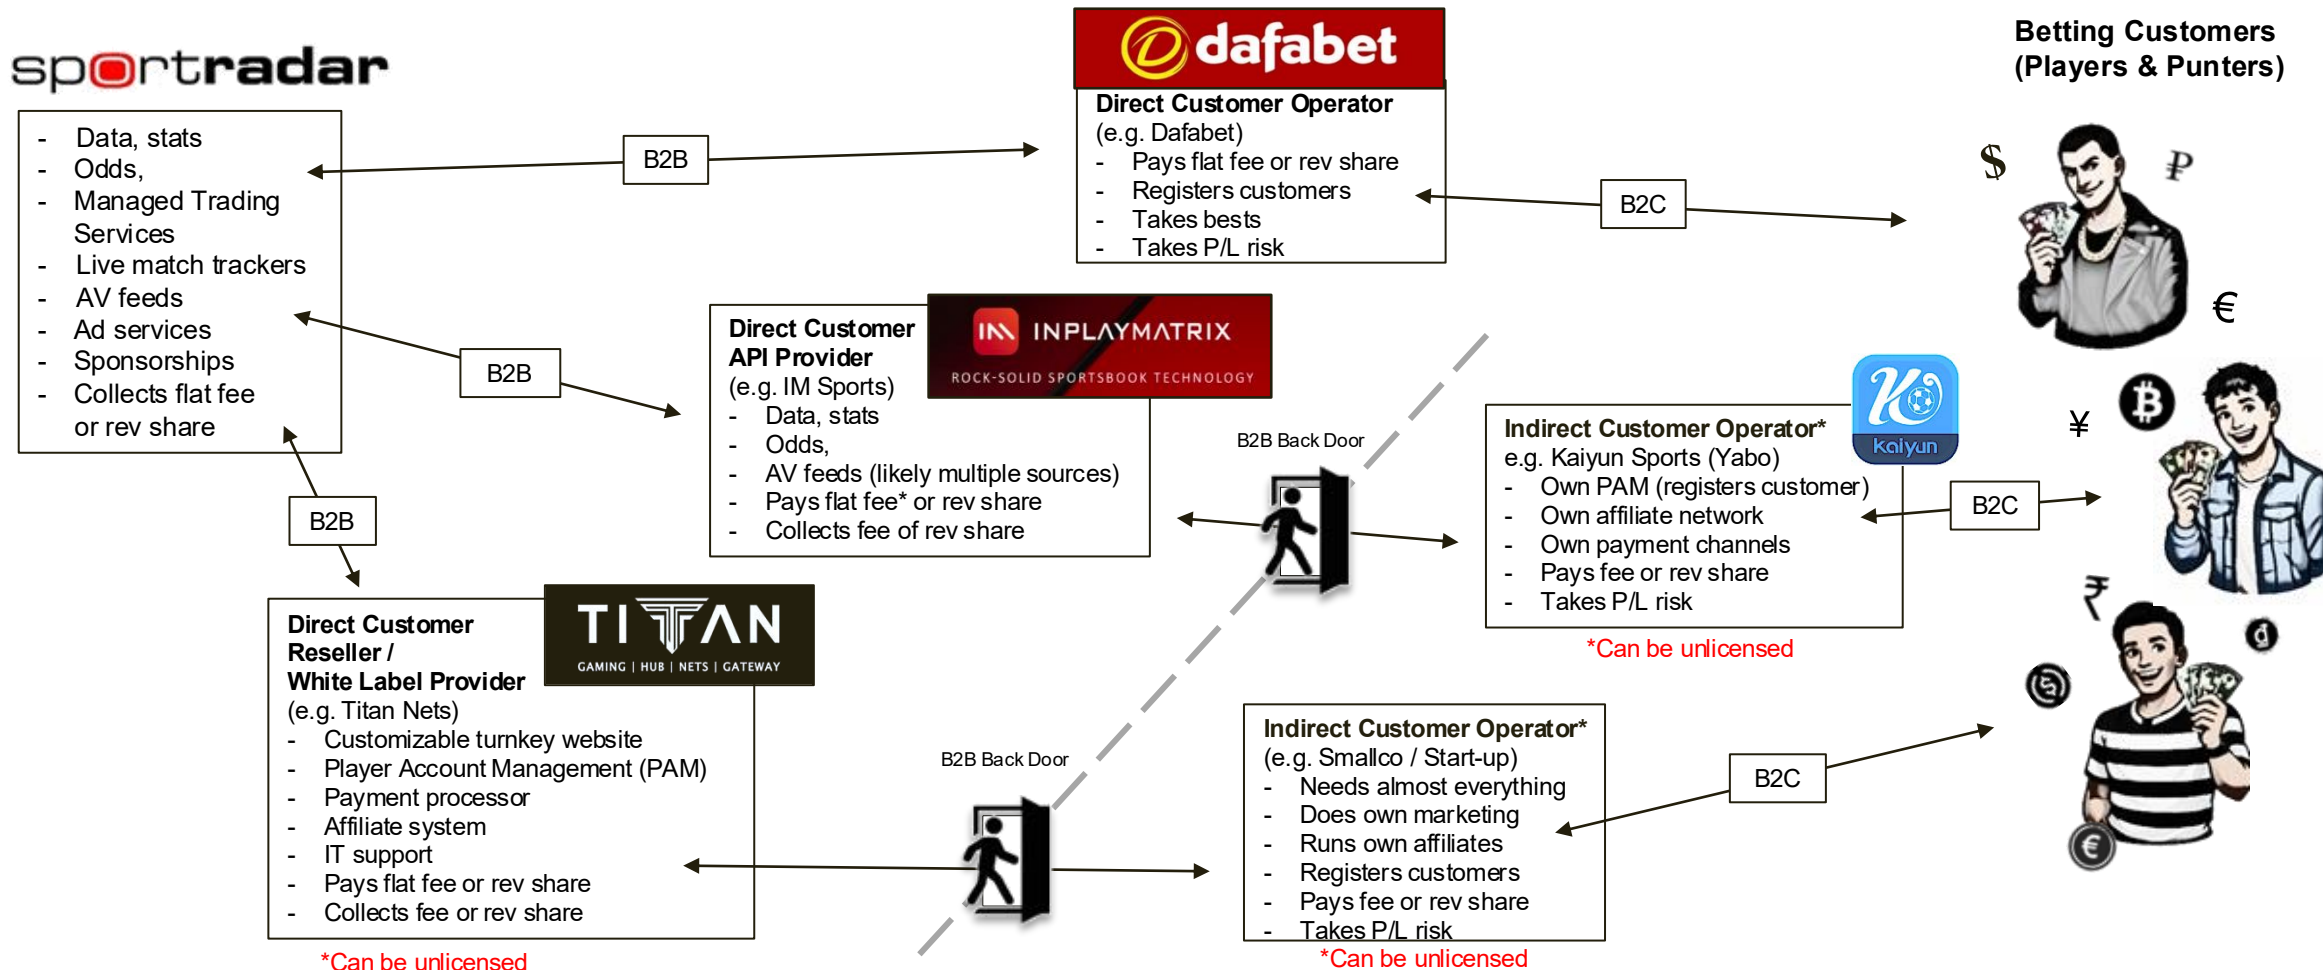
sportradar

- Data, stats
- Odds,
- Managed Trading Services
- Live match trackers
- AV feeds
- Ad services
- Sponsorships
- Collects flat fee or rev share

B2B

dafabet

Direct Customer Operator
(e.g. Dafabet)
- Pays flat fee or rev share
- Registers customers
- Takes bests
- Takes P/L risk

B2C

Betting Customers
(Players & Punters)

$ ₱ € ₿ ¥ ₹

B2B

Direct Customer API Provider
(e.g. IM Sports)
- Data, stats
- Odds,
- AV feeds (likely multiple sources)
- Pays flat fee* or rev share
- Collects fee of rev share

INPLAYMATRIX
ROCK-SOLID SPORTSBOOK TECHNOLOGY

B2B Back Door

Kaiyun

Indirect Customer Operator*
e.g. Kaiyun Sports (Yabo)
- Own PAM (registers customer)
- Own affiliate network
- Own payment channels
- Pays fee or rev share
- Takes P/L risk

*Can be unlicensed

B2C

B2B

Direct Customer Reseller / White Label Provider
(e.g. Titan Nets)
- Customizable turnkey website
- Player Account Management (PAM)
- Payment processor
- Affiliate system
- IT support
- Pays flat fee or rev share
- Collects fee or rev share

TITAN
GAMING | HUB | NETS | GATEWAY

*Can be unlicensed

B2B Back Door

Indirect Customer Operator*
(e.g. Smallco / Start-up)
- Needs almost everything
- Does own marketing
- Runs own affiliates
- Registers customers
- Pays fee or rev share
- Takes P/L risk

*Can be unlicensed

B2C